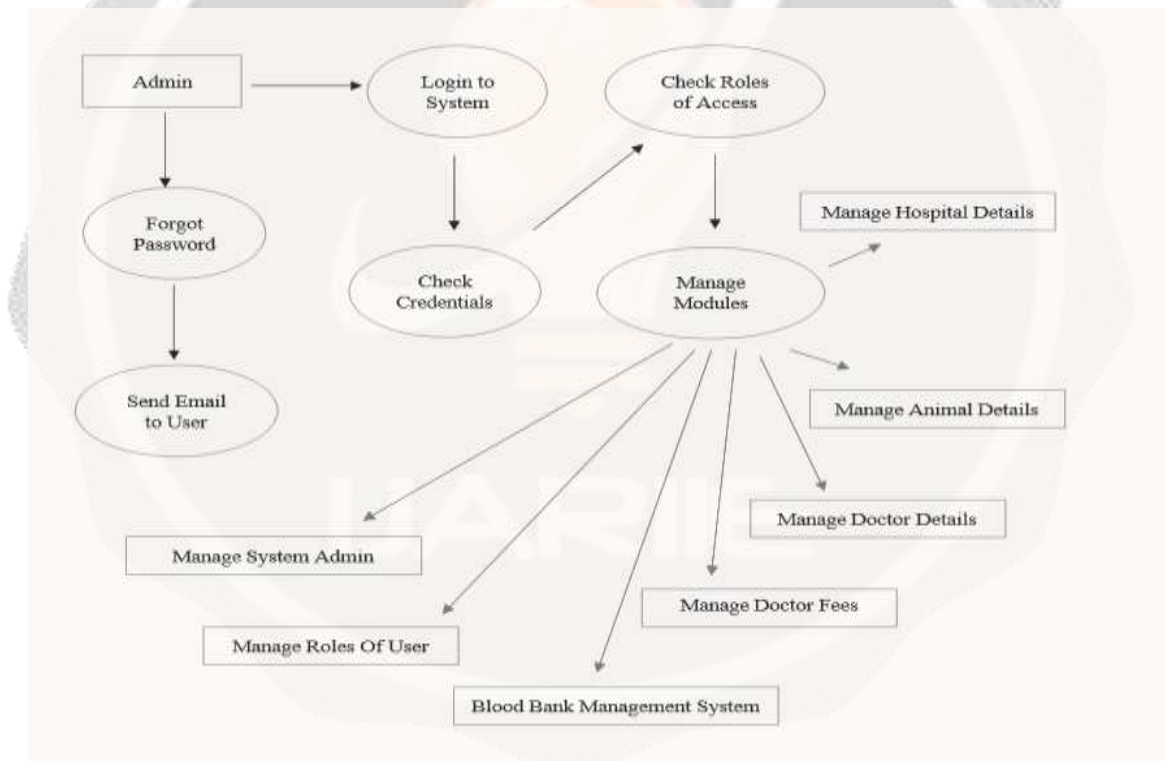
Admin

Login to System

Check Roles of Access

Forgot Password

Check Credentials

Manage Modules

Manage Hospital Details

Send Email to User

Manage Animal Details

Manage Doctor Details

Manage System Admin

Manage Doctor Fees

Manage Roles Of User

Blood Bank Management System

IJARIIE